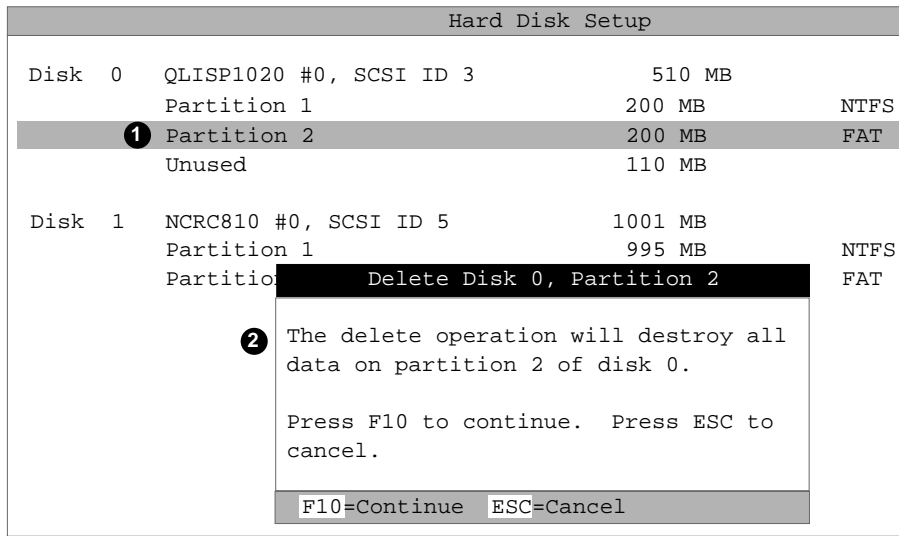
Hard Disk Setup

Disk 0 QLISP1020 #0, SCSI ID 3 510 MB
Partition 1 200 MB NTFS
1 Partition 2 200 MB FAT
Unused 110 MB

Disk 1 NCRC810 #0, SCSI ID 5 1001 MB
Partition 1 995 MB NTFS
Partitio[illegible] FAT

Delete Disk 0, Partition 2

2 The delete operation will destroy all data on partition 2 of disk 0.

Press F10 to continue. Press ESC to cancel.

F10=Continue ESC=Cancel